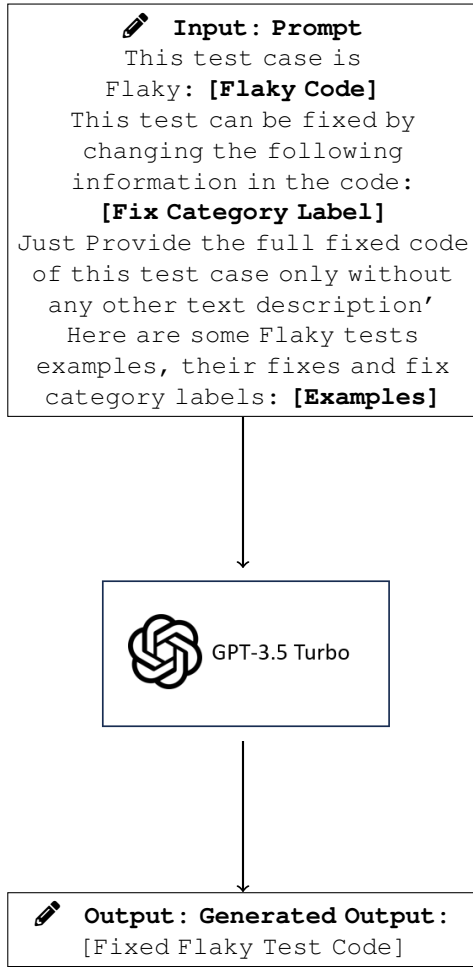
Input: Prompt

This test case is Flaky: [Flaky Code] This test can be fixed by changing the following information in the code: [Fix Category Label] Just Provide the full fixed code of this test case only without any other text description' Here are some Flaky tests examples, their fixes and fix category labels: [Examples]

GPT-3.5 Turbo

Output: Generated Output:

[Fixed Flaky Test Code]